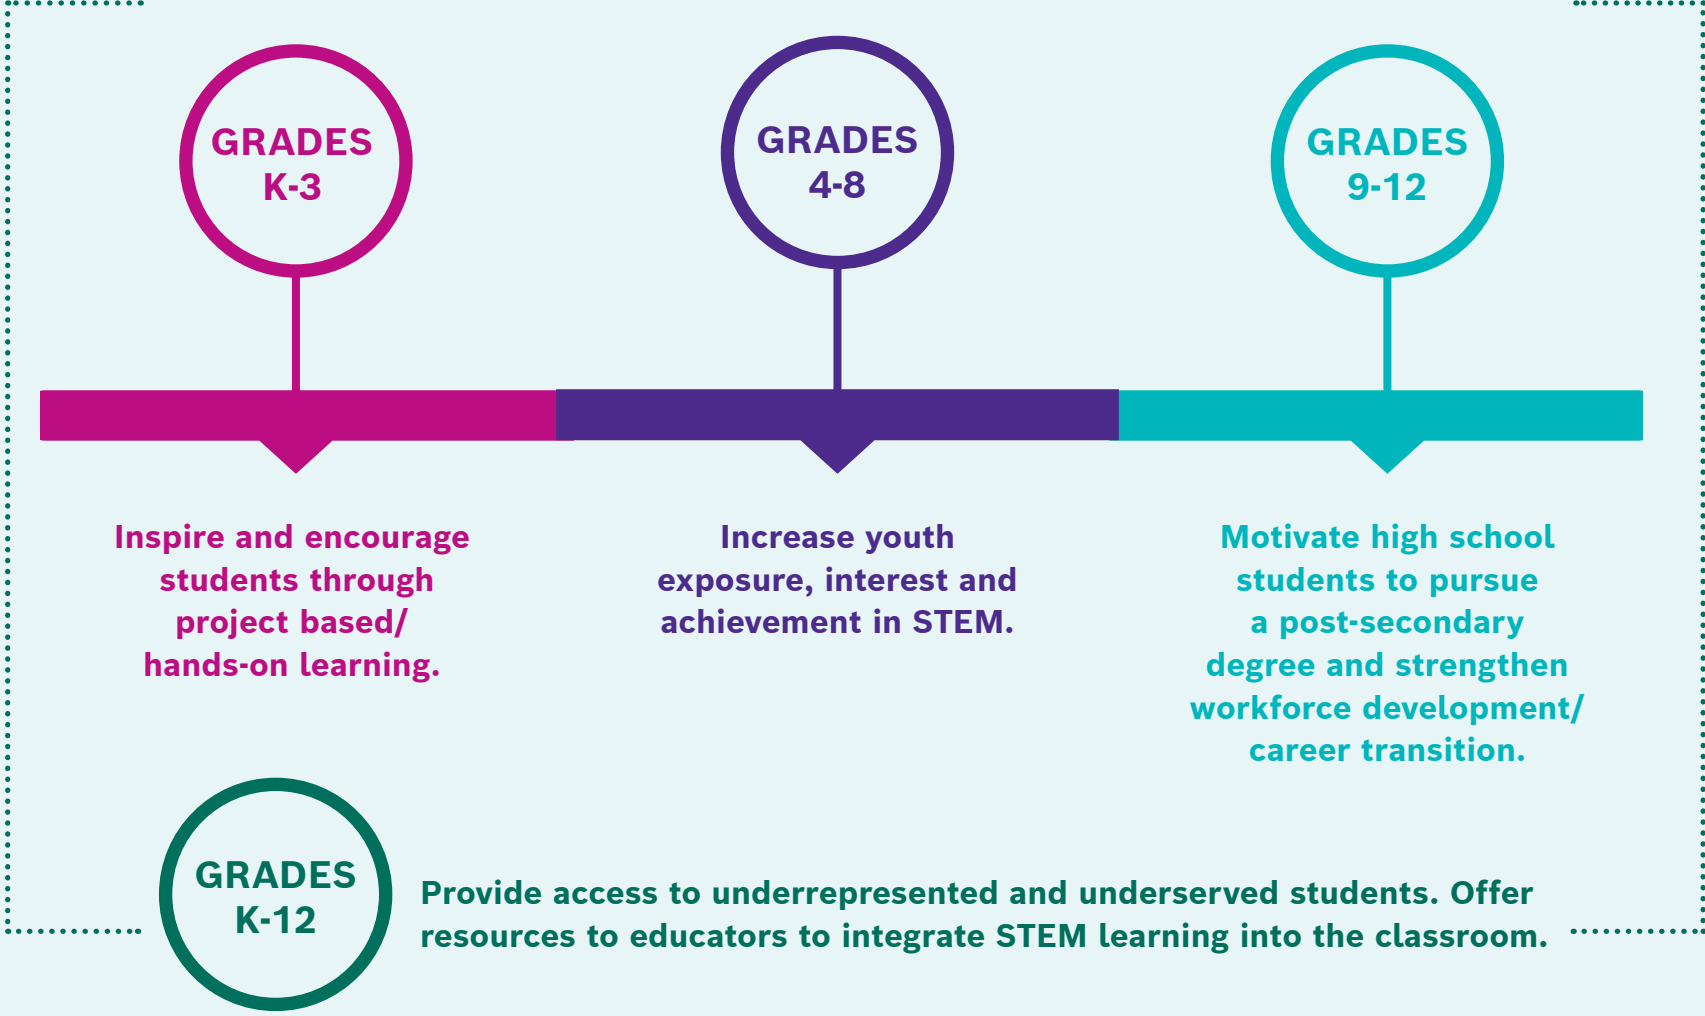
GRADES K-3

Inspire and encourage students through project based/ hands-on learning.

GRADES 4-8

Increase youth exposure, interest and achievement in STEM.

GRADES 9-12

Motivate high school students to pursue a post-secondary degree and strengthen workforce development/ career transition.

GRADES K-12

Provide access to underrepresented and underserved students. Offer resources to educators to integrate STEM learning into the classroom.